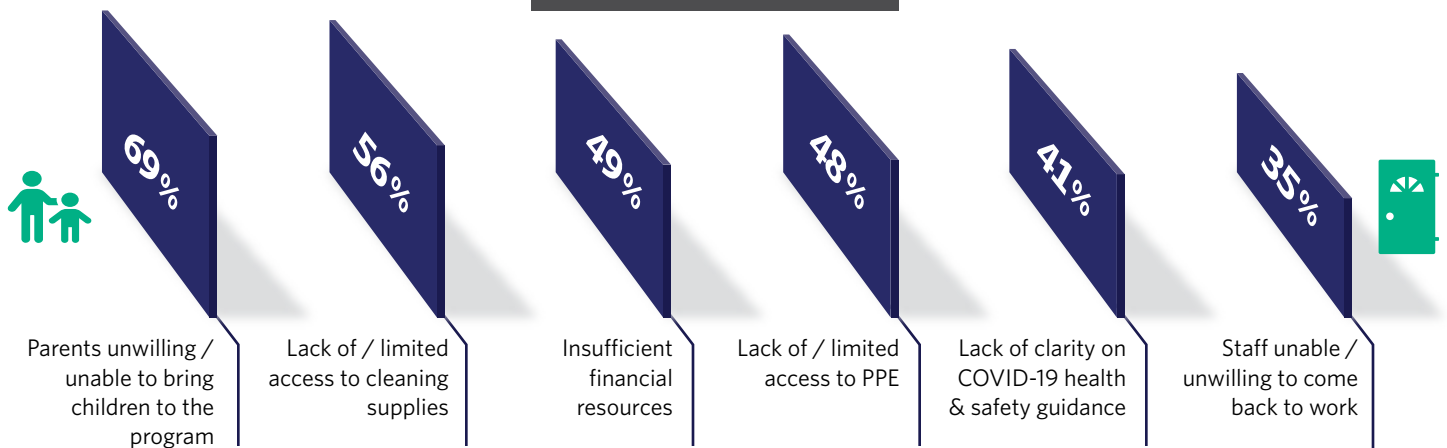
69%
Parents unwilling / unable to bring children to the program

56%
Lack of / limited access to cleaning supplies

49%
Insufficient financial resources

48%
Lack of / limited access to PPE

41%
Lack of clarity on COVID-19 health & safety guidance

35%
Staff unable / unwilling to come back to work